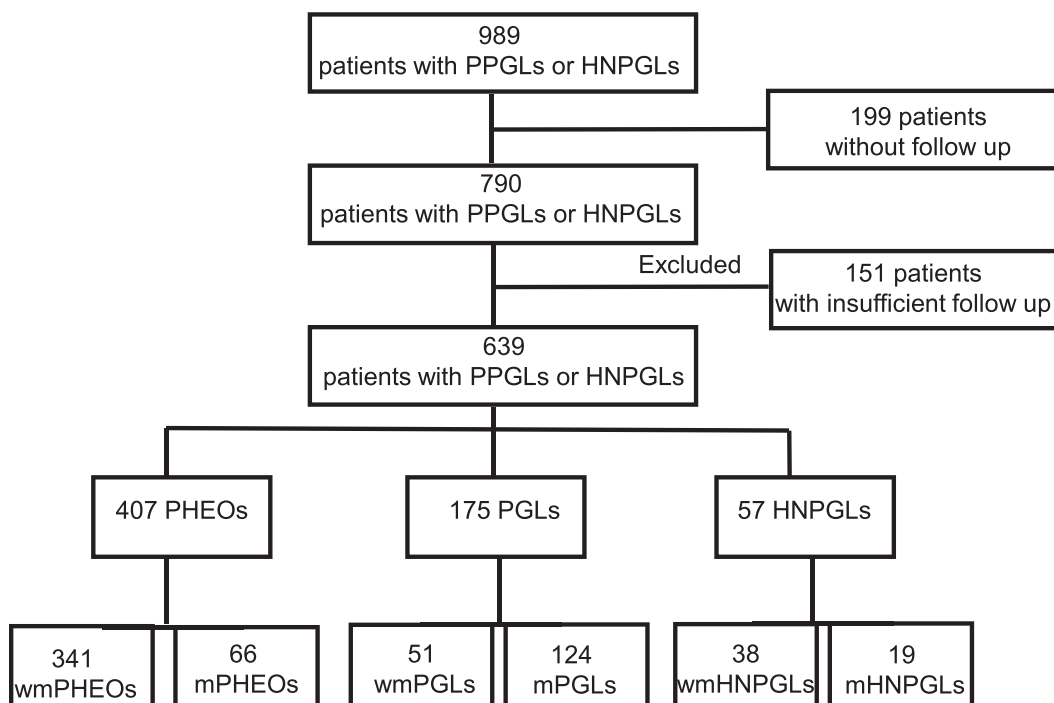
989
patients with PPGLs or HNPGLs

199 patients
without follow up

790
patients with PPGLs or HNPGLs

Excluded

151 patients
with insufficient follow up

639
patients with PPGLs or HNPGLs

407 PHEOs

175 PGLs

57 HNPGLs

341
wmPHEOs

66
mPHEOs

51
wmPGLs

124
mPGLs

38
wmHNPGLs

19
mHNPGLs